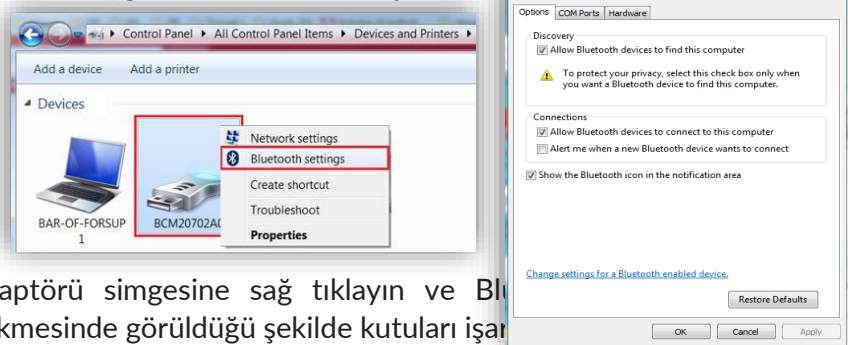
Control Panel ▸ All Control Panel Items ▸ Devices and Printers ▸

Add a device Add a printer

Devices

BAR-OF-FORSUP 1

BCM20702A0

Network settings
Bluetooth settings
Create shortcut
Troubleshoot
Properties

Options COM Ports Hardware

Discovery
Allow Bluetooth devices to find this computer
To protect your privacy, select this check box only when you want a Bluetooth device to find this computer.

Connections
Allow Bluetooth devices to connect to this computer
Alert me when a new Bluetooth device wants to connect

Show the Bluetooth icon in the notification area

Change settings for a Bluetooth enabled device.

Restore Defaults

OK Cancel Apply

aptörü simgesine sağ tıklayın ve Blu

kmesinde görüldüğü şekilde kutuları işar